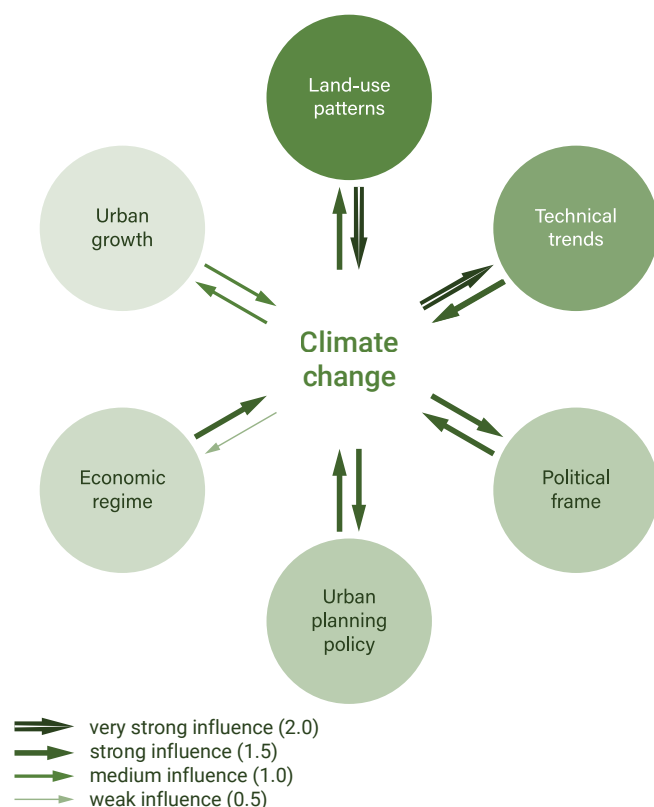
Land-use patterns

Urban growth

Technical trends

Climate change

Economic regime

Political frame

Urban planning policy

very strong influence (2.0)
strong influence (1.5)
medium influence (1.0)
weak influence (0.5)